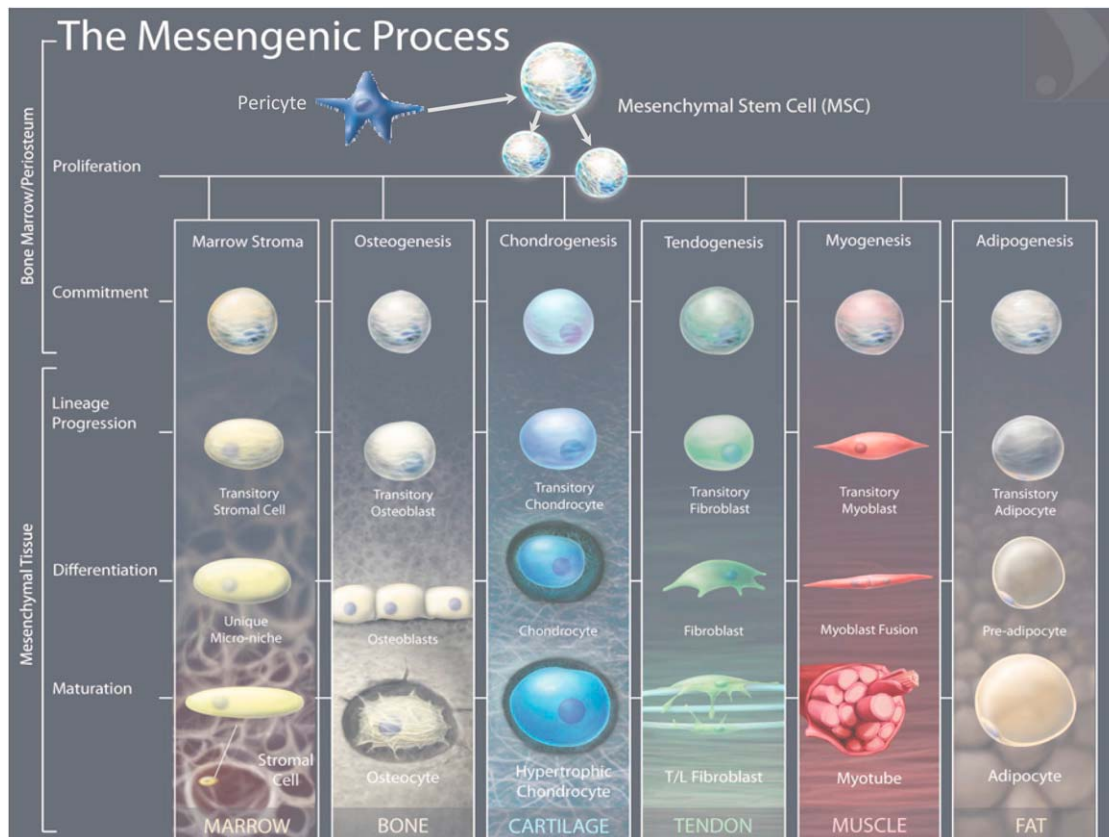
The Mesengenic Process

Bone Marrow/Periosteum

Pericyte

Mesenchymal Stem Cell (MSC)

Proliferation

Commitment

Mesenchymal Tissue

Lineage Progression

Differentiation

Maturation

Marrow Stroma

Transitory Stromal Cell

Unique Micro-niche

Stromal Cell

MARROW

Osteogenesis

Transitory Osteoblast

Osteoblasts

Osteocyte

BONE

Chondrogenesis

Transitory Chondrocyte

Chondrocyte

Hypertrophic Chondrocyte

CARTILAGE

Tendogenesis

Transitory Fibroblast

Fibroblast

T/L Fibroblast

TENDON

Myogenesis

Transitory Myoblast

Myoblast Fusion

Myotube

MUSCLE

Adipogenesis

Transistory Adipocyte

Pre-adipocyte

Adipocyte

FAT